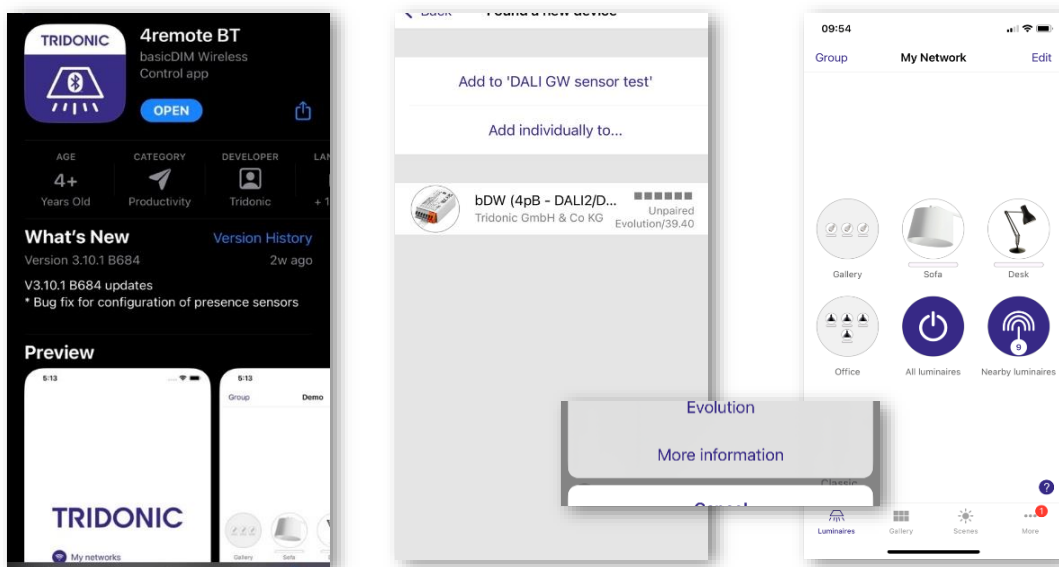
TRIDONIC

4remote BT
basicDIM Wireless Control app

OPEN

AGE
4+
Years Old

CATEGORY
Productivity

DEVELOPER
Tridonic

LA
+ 1

What's New
Version History
Version 3.10.1 B684
2w ago
V3.10.1 B684 updates
* Bug fix for configuration of presence sensors

Preview

5:13

TRIDONIC

My networks

5:13
Group
Demo
Gallery
Sofa

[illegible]

Add to 'DALI GW sensor test'
Add individually to...

bDW (4pB - DALI2/D...
Tridonic GmbH & Co KG
Unpaired
Evolution/39.40

Evolution
More information
Classic
Cancel

09:54
Group
My Network
Edit

Gallery
Sofa
Desk
Office
All luminaires
Nearby luminaires
9

?

Luminaires
Gallery
Scenes
More
1